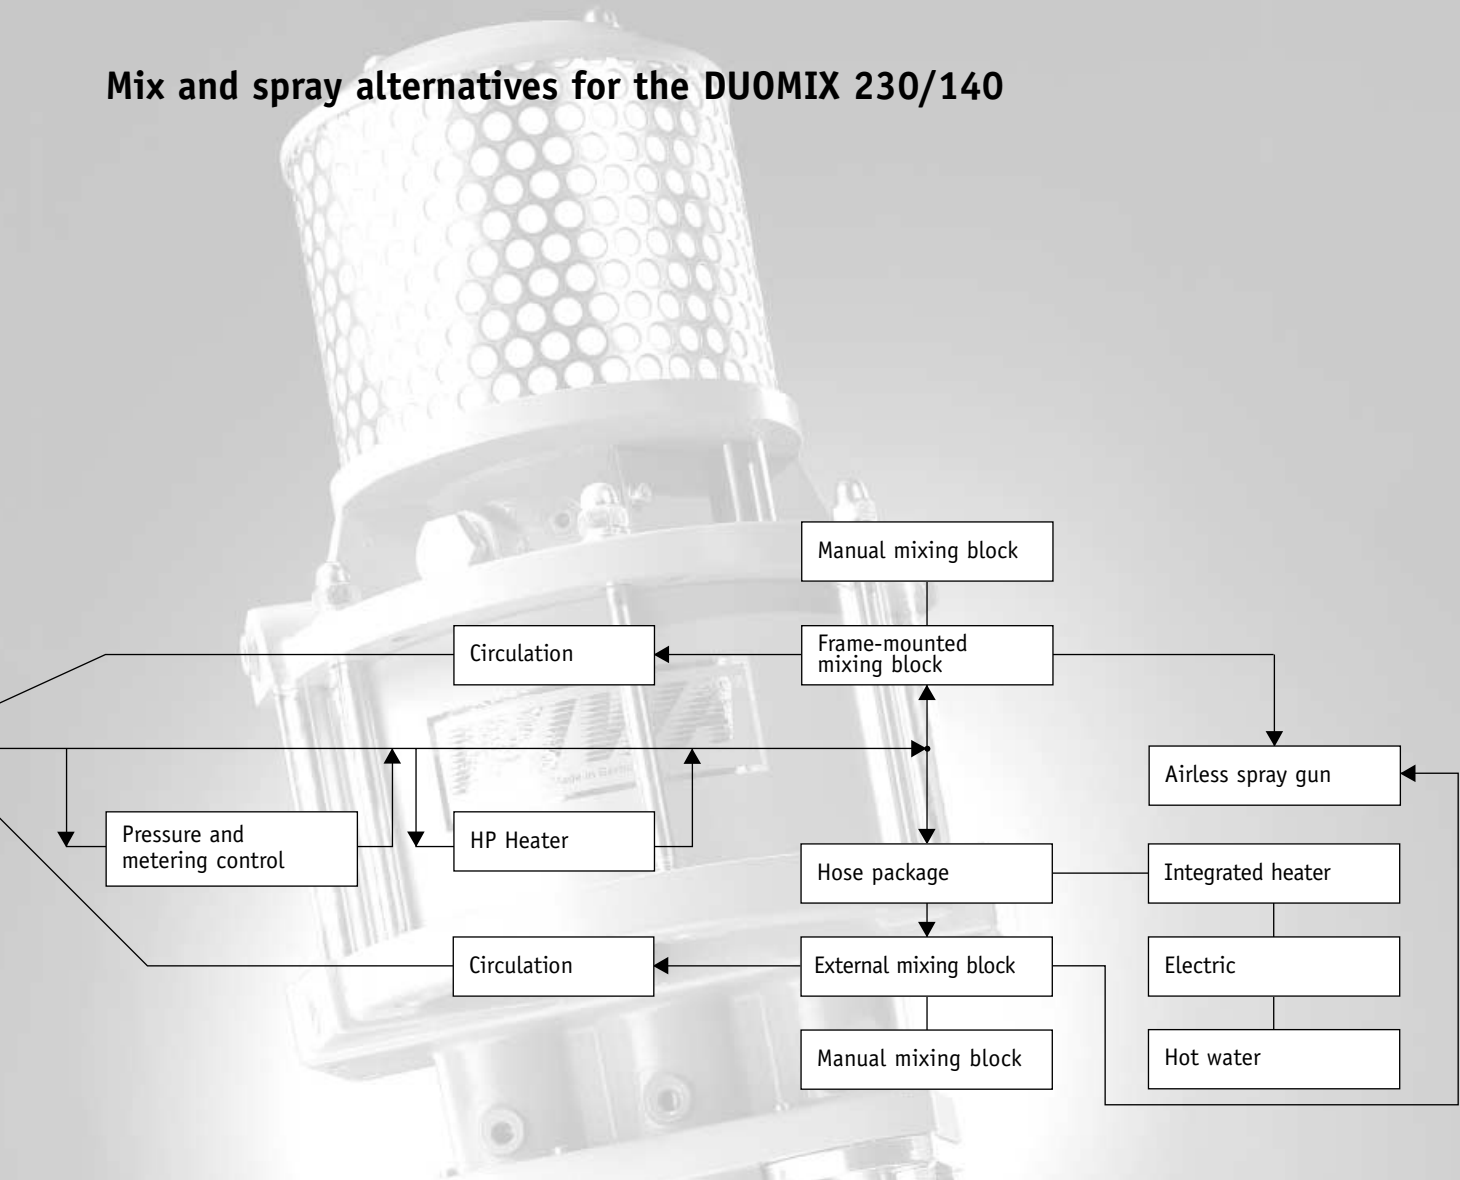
Mix and spray alternatives for the DUOMIX 230/140

Manual mixing block

Circulation

Frame-mounted mixing block

Airless spray gun

Pressure and metering control

HP Heater

Hose package

Integrated heater

Circulation

External mixing block

Electric

Manual mixing block

Hot water

Made in Germ